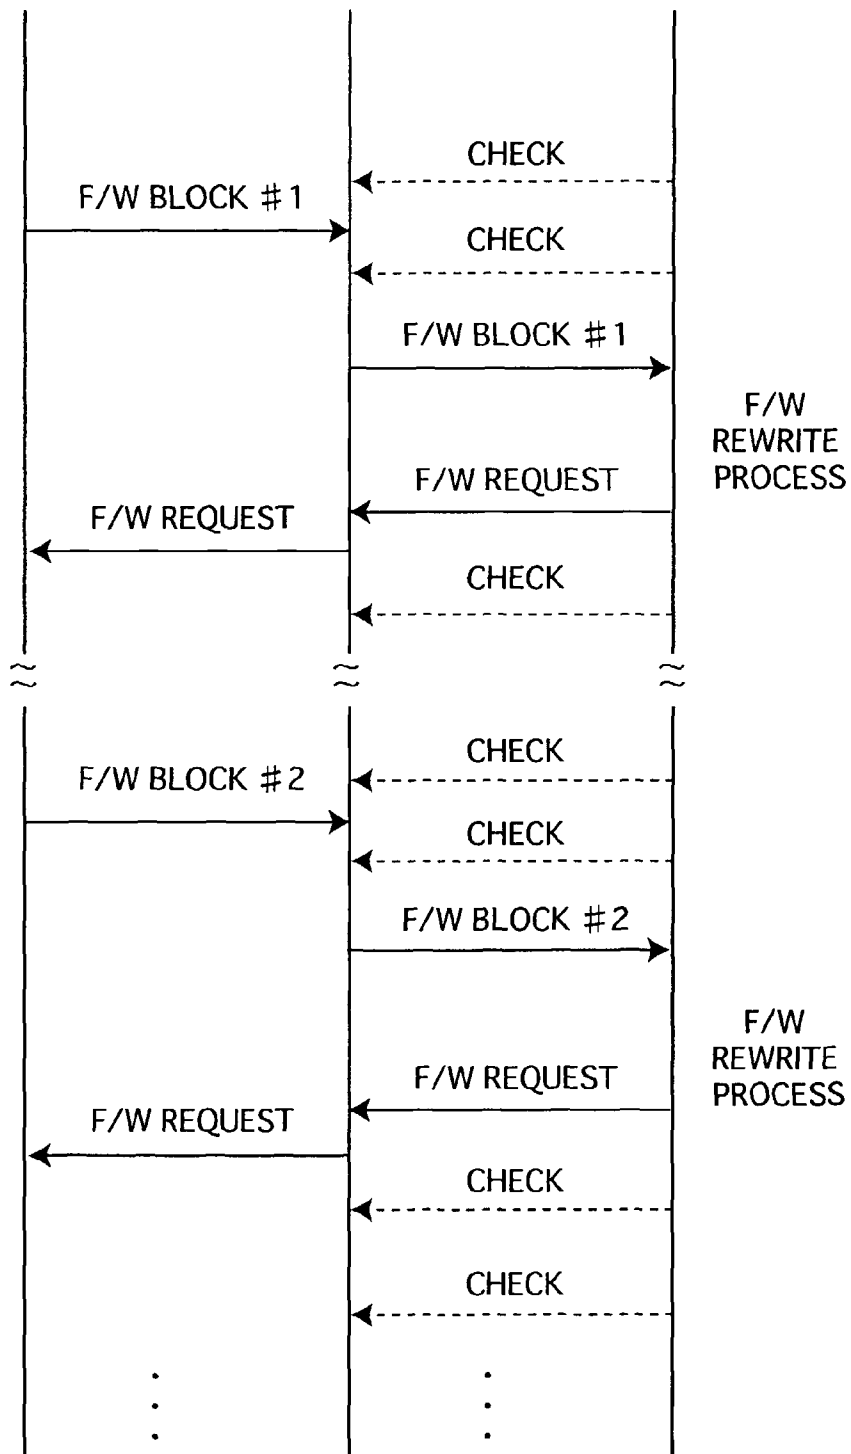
CHECK

F/W BLOCK #1

CHECK

F/W BLOCK #1

F/W REWRITE PROCESS

F/W REQUEST

F/W REQUEST

CHECK

≈ ≈ ≈

CHECK

F/W BLOCK #2

CHECK

F/W BLOCK #2

F/W REWRITE PROCESS

F/W REQUEST

F/W REQUEST

CHECK

CHECK

⋮ ⋮